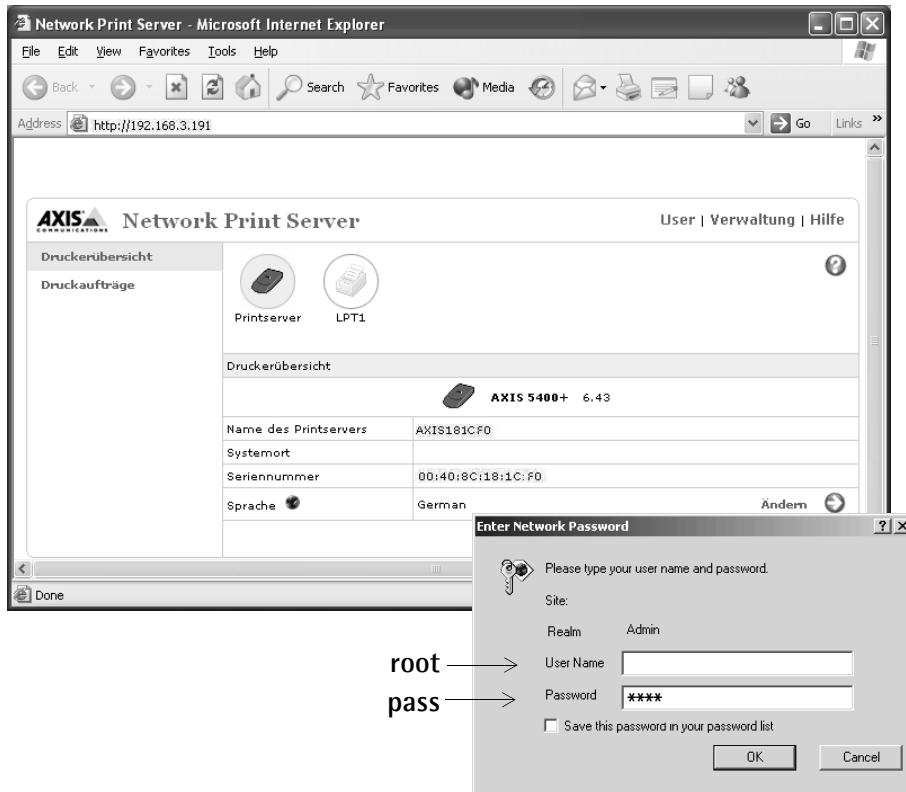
Network Print Server - Microsoft Internet Explorer

File Edit View Favorites Tools Help

Back Search Favorites Media

Address http://192.168.3.191 Go Links »

AXIS COMMUNICATIONS Network Print Server

User | Verwaltung | Hilfe

Druckerübersicht
Druckaufträge

Printserver LPT1

Druckerübersicht

AXIS 5400+ 6.43

| | |
|---|---|
| Name des Printservers | AXIS181CF0 |
| Systemort | |
| Seriennummer | 00:40:8C:18:1C:F0 |
| Sprache | German Ändern |

Done

Enter Network Password ? X

Please type your user name and password.

Site:

Realm Admin

root User Name

pass Password ****

Save this password in your password list

OK Cancel